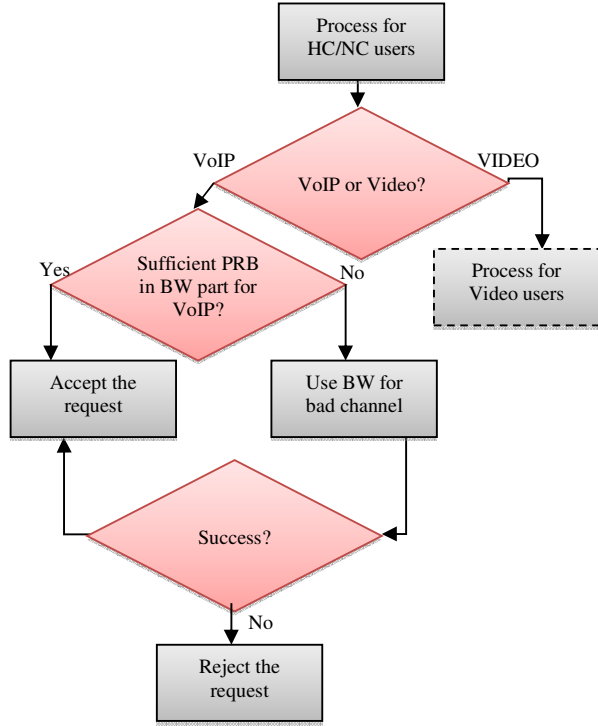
Process for HC/NC users

VoIP

VoIP or Video?

VIDEO

Process for Video users

Yes

Sufficient PRB in BW part for VoIP?

No

Accept the request

Use BW for bad channel

Success?

No

Reject the request